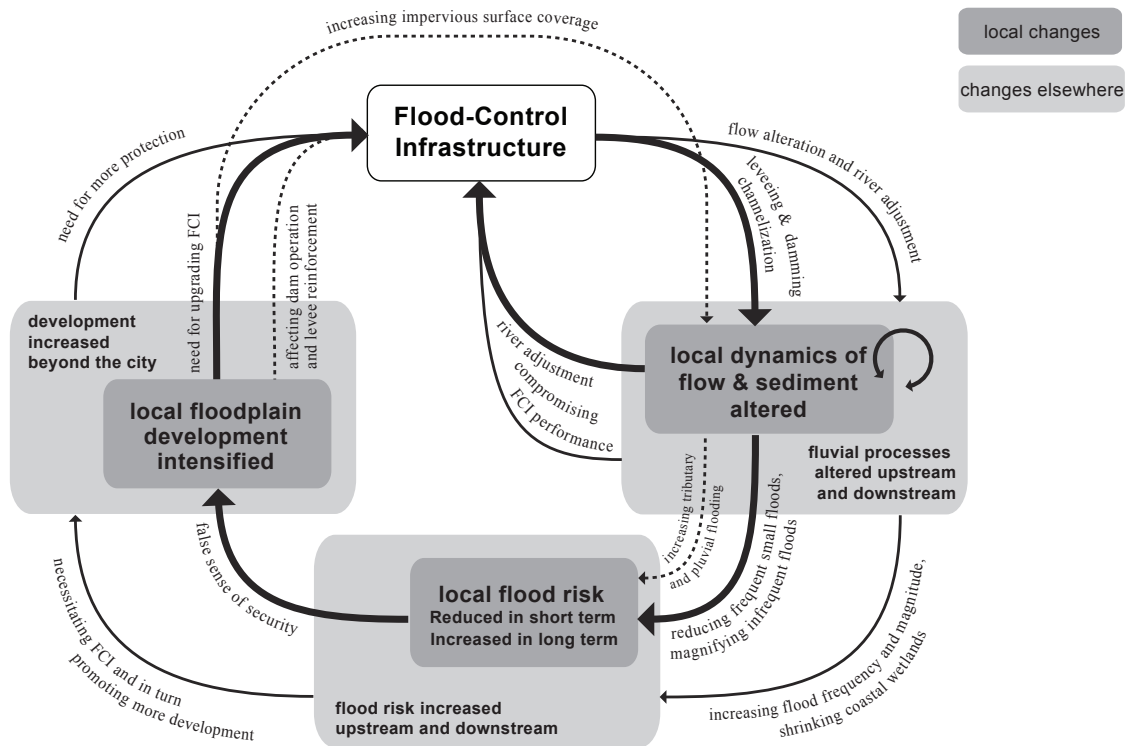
local changes

changes elsewhere

increasing impervious surface coverage

Flood-Control Infrastructure

need for more protection

flow alteration and river adjustment

leveeing & damming channelization

need for upgrading FCI

affecting dam operation and levee reinforcement

development increased beyond the city

local floodplain development intensified

river adjustment compromising FCI performance

local dynamics of flow & sediment altered

fluvial processes altered upstream and downstream

increasing tributary and pluvial flooding

reducing frequent small floods, magnifying infrequent floods

false sense of security

necessitating FCI and in turn promoting more development

local flood risk
Reduced in short term
Increased in long term

flood risk increased upstream and downstream

increasing flood frequency and magnitude, shrinking coastal wetlands